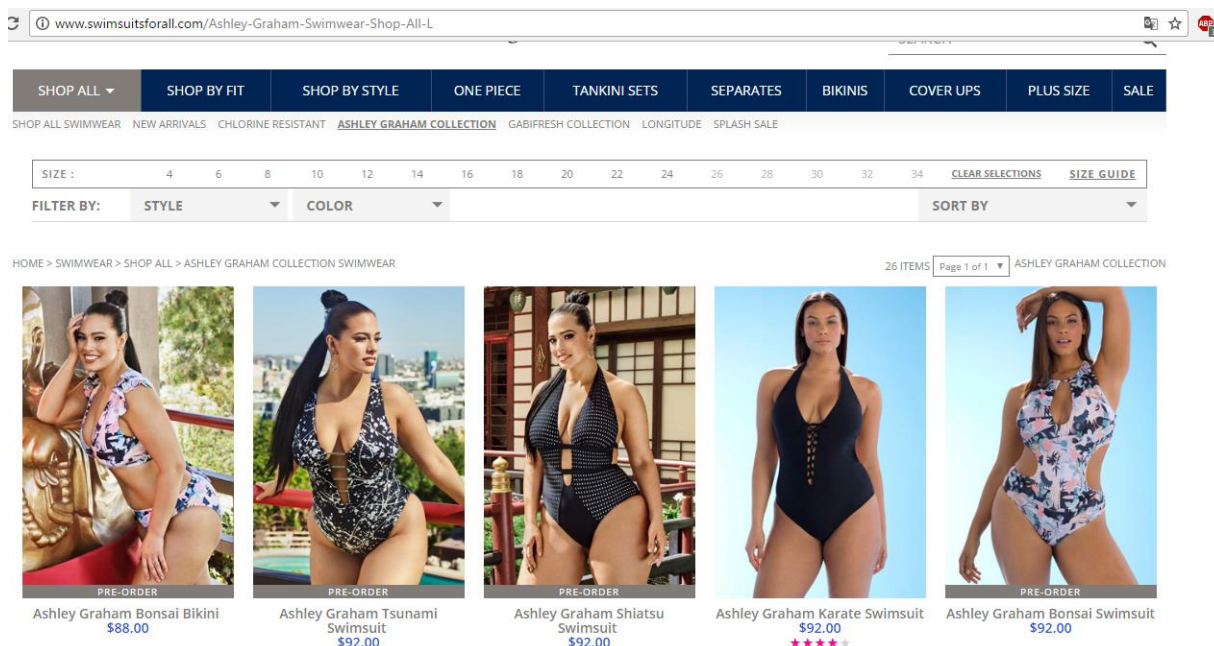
www.swimsuitsforall.com/Ashley-Graham-Swimwear-Shop-All-L

SHOP ALL ▾ | SHOP BY FIT | SHOP BY STYLE | ONE PIECE | TANKINI SETS | SEPARATES | BIKINIS | COVER UPS | PLUS SIZE | SALE

SHOP ALL SWIMWEAR NEW ARRIVALS CHLORINE RESISTANT ASHLEY GRAHAM COLLECTION GABIFRESH COLLECTION LONGITUDE SPLASH SALE

SIZE : 4 6 8 10 12 14 16 18 20 22 24 26 28 30 32 34 CLEAR SELECTIONS SIZE GUIDE

FILTER BY: STYLE COLOR SORT BY

HOME > SWIMWEAR > SHOP ALL > ASHLEY GRAHAM COLLECTION SWIMWEAR

26 ITEMS Page 1 of 1 ▾ ASHLEY GRAHAM COLLECTION

PRE-ORDER
Ashley Graham Bonsai Bikini
$88.00

PRE-ORDER
Ashley Graham Tsunami Swimsuit
$92.00

PRE-ORDER
Ashley Graham Shiatsu Swimsuit
$92.00

Ashley Graham Karate Swimsuit
$92.00

PRE-ORDER
Ashley Graham Bonsai Swimsuit
$92.00